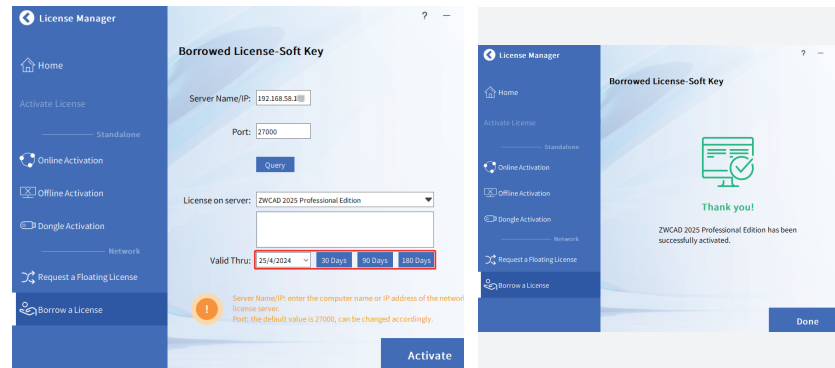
License Manager

? —

Home

Activate License

Standalone

Online Activation

Offline Activation

Dongle Activation

Network

Request a Floating License

Borrow a License

Borrowed License-Soft Key

Server Name/IP: 192.168.58.1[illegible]

Port: 27000

Query

License on server: ZWCAD 2025 Professional Edition

Valid Thru: 25/4/2024 30 Days 90 Days 180 Days

Server Name/IP: enter the computer name or IP address of the network license server.
Port: the default value is 27000, can be changed accordingly.

Activate

License Manager

? —

Home

Activate License

Standalone

Online Activation

Offline Activation

Dongle Activation

Network

Request a Floating License

Borrow a License

Borrowed License-Soft Key

Thank you!

ZWCAD 2025 Professional Edition has been successfully activated.

Done